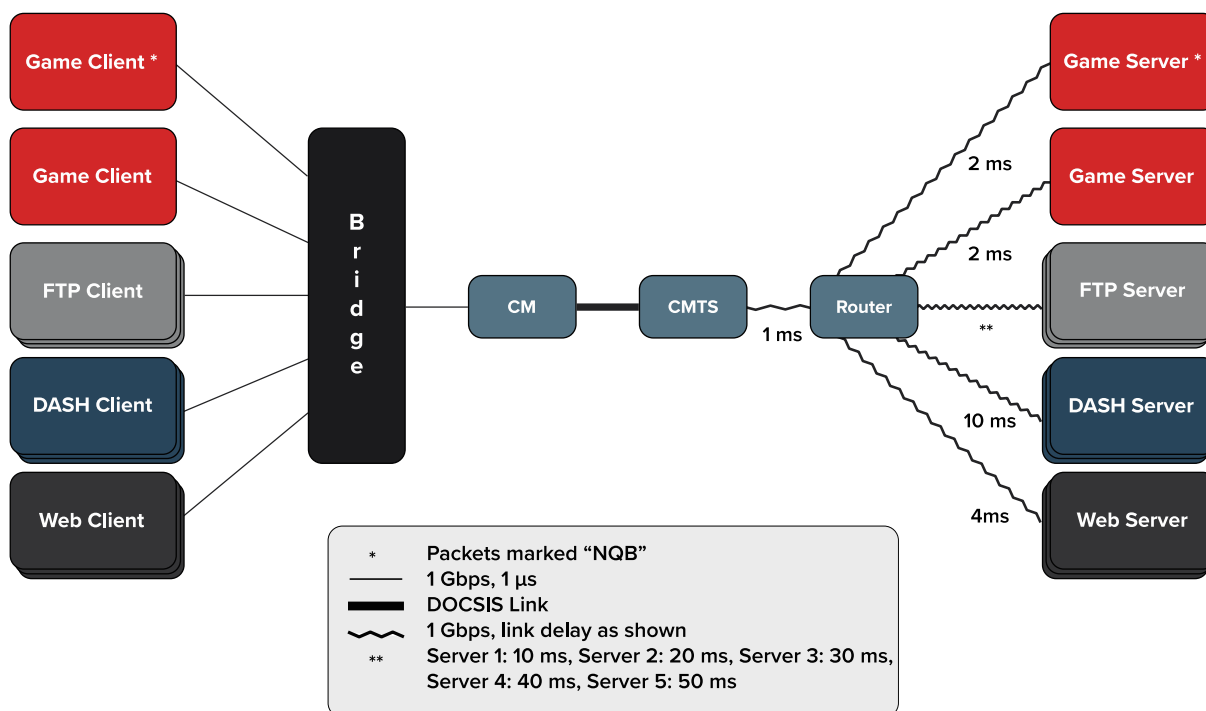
Game Client *

Game Client

FTP Client

DASH Client

Web Client

Bridge

CM

CMTS

1 ms

Router

Game Server *

2 ms

Game Server

2 ms

FTP Server

**

DASH Server

10 ms

Web Server

4ms

* Packets marked “NQB”
1 Gbps, 1 µs
DOCSIS Link
1 Gbps, link delay as shown
** Server 1: 10 ms, Server 2: 20 ms, Server 3: 30 ms, Server 4: 40 ms, Server 5: 50 ms